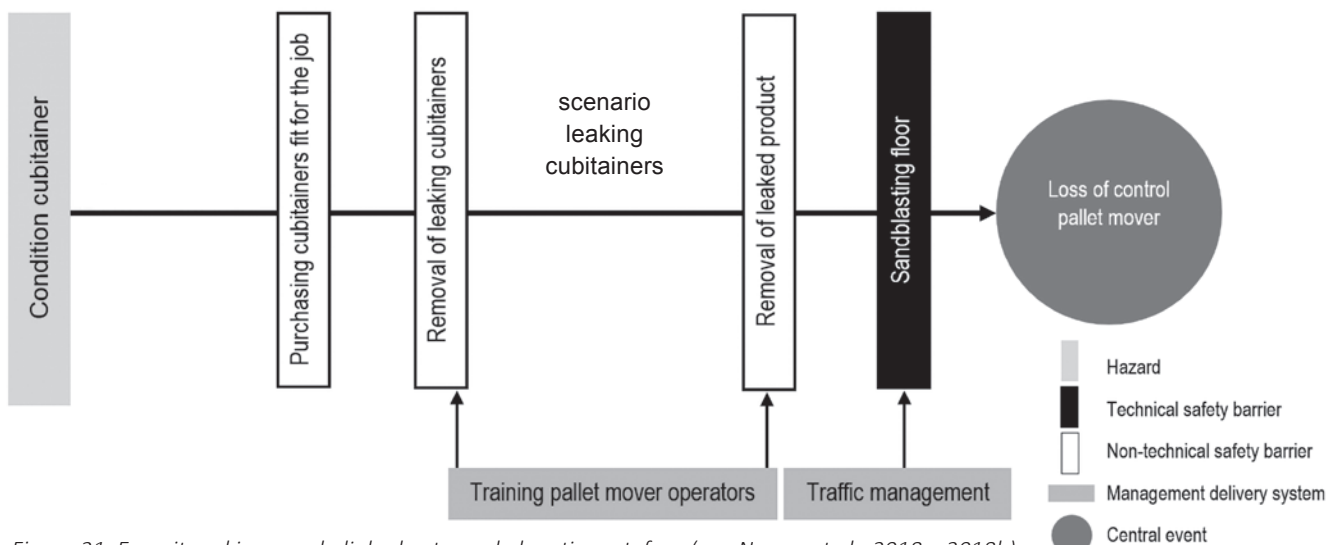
Condition cubitainer

Purchasing cubitainers fit for the job

Removal of leaking cubitainers

scenario leaking cubitainers

Removal of leaked product

Sandblasting floor

Loss of control pallet mover

Hazard

Technical safety barrier

Non-technical safety barrier

Management delivery system

Central event

Training pallet mover operators

Traffic management

Figure 21: E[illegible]